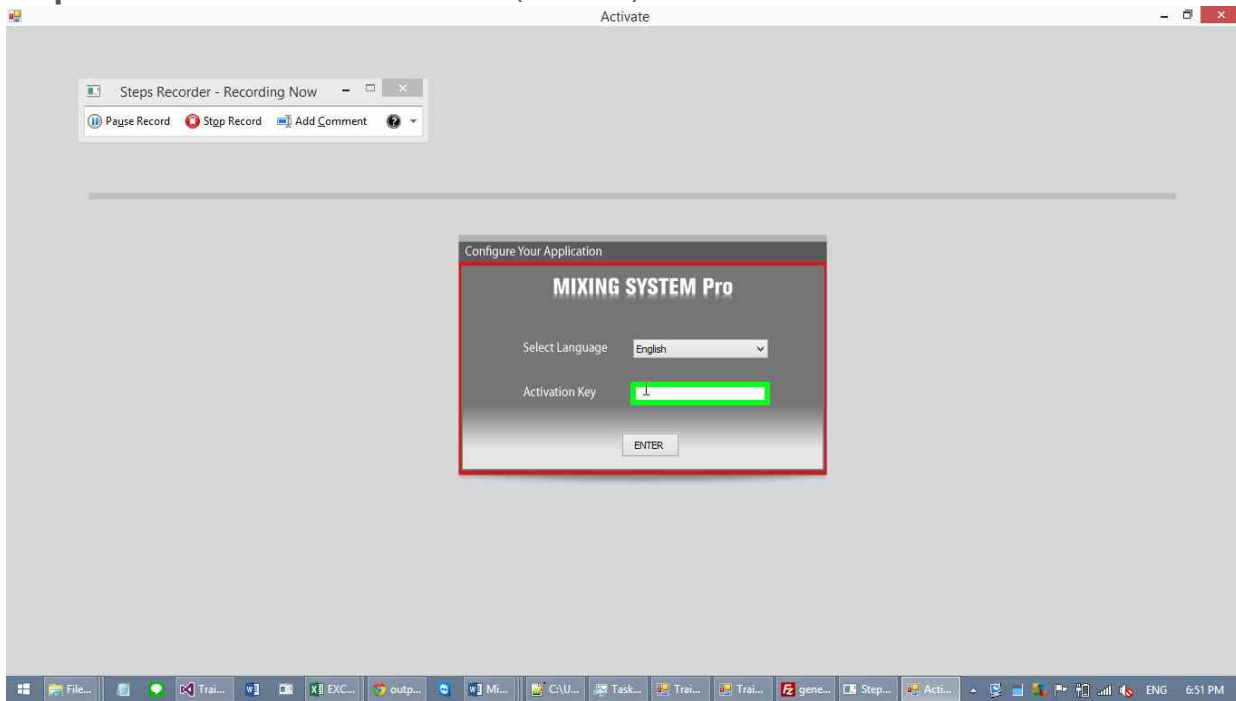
Activate

Steps Recorder - Recording Now

Pause Record Stop Record Add Comment

Configure Your Application

MIXING SYSTEM Pro

Select Language English

Activation Key

ENTER

File... Trai... EXC... outp... Mi... C:\U... Task... Trai... Trai... gene... Step... Acti... ENG 6:51 PM